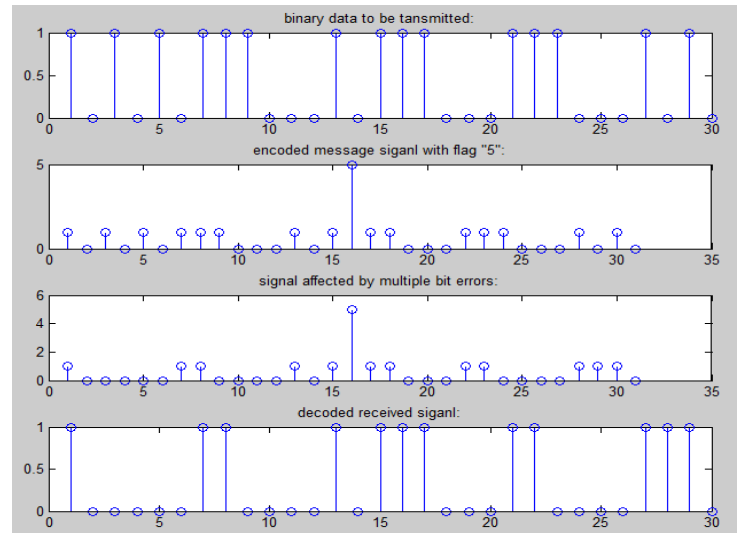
binary data to be tansmitted:

1
0.5
0
0 5 10 15 20 25 30

encoded message siganl with flag "5":

5
0
0 5 10 15 20 25 30 35

signal affected by multiple bit errors:

6
4
2
0
0 5 10 15 20 25 30 35

decoded received siganl:

1
0.5
0
0 5 10 15 20 25 30